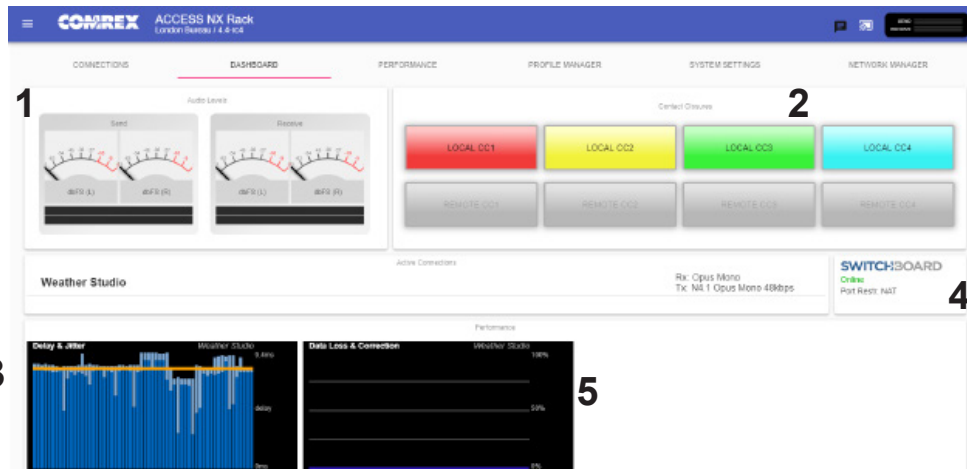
COMREX ACCESS NX Rack
London Bureau / 4.4-rc4

CONNECTIONS
DASHBOARD
PERFORMANCE
PROFILE MANAGER
SYSTEM SETTINGS
NETWORK MANAGER

1

Audio Levels

Send
dbFS (L) dbFS (R)

Receive
dbFS (L) dbFS (R)

Contact Closures

2

LOCAL CC1
LOCAL CC2
LOCAL CC3
LOCAL CC4
REMOTE CC1
REMOTE CC2
REMOTE CC3
REMOTE CC4

Active Connections

Weather Studio

Rx: Opus Mono
Tx: N4.1 Opus Mono 48kbps

SWITCHBOARD
Online
Port Restr: NAT

4

Performance

3

Delay & Jitter
Weather Studio
0.4ms
delay
0ms

Data Loss & Correction
Weather Studio
100%
50%
0%

5